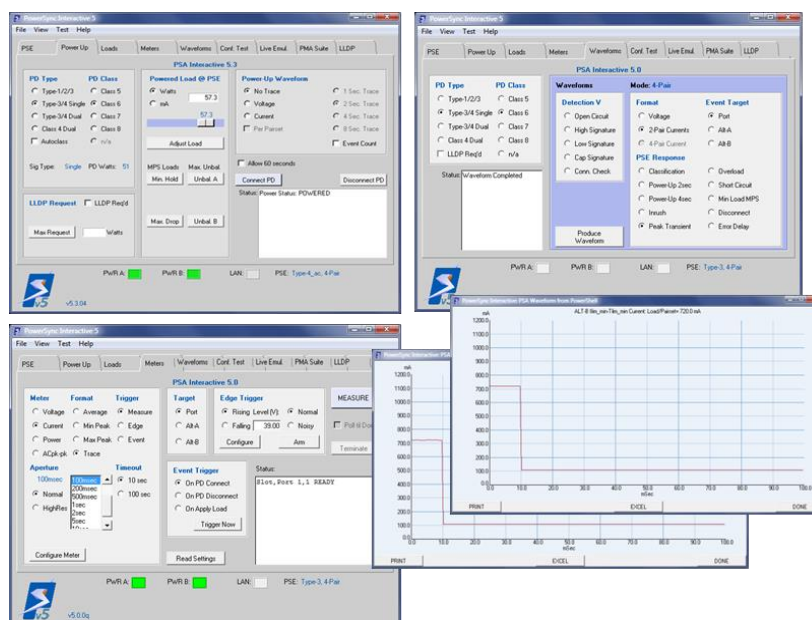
PowerSync Interactive 5
File View Test Help
PSE | Power Up | Loads | Meters | Waveforms | Conf. Test | Live Emul. | PMA Suite | LLDP

PSA Interactive 5.3

PD Type
Type-1/2/3
Type-3/4 Single
Type-3/4 Dual
Class 4 Dual
Autoclass

PD Class
Class 5
Class 6
Class 7
Class 8
n/a

Sig Type: Single PD Watts: 51

Powered Load @ PSE
Watts
mA
57.3
57.3
Adjust Load

MPS Loads Max. Unbal.
Min. Hold Unbal. A
Max. Drop Unbal. B

Power-Up Waveform
No Trace
Voltage
Current
Per Pairset
1 Sec. Trace
2 Sec. Trace
4 Sec. Trace
8 Sec. Trace
Event Count
Allow 60 seconds
Connect PD
Disconnect PD
Status: Power Status: POWERED

LLDP Request
LLDP Req'd
Max Request Watts

PWR A: PWR B: LAN: PSE: Type-4_ac, 4-Pair
v5.3.04

PowerSync Interactive 5
File View Test Help
PSE | Power Up | Loads | Meters | Waveforms | Conf. Test | Live Emul. | PMA Suite | LLDP

PSA Interactive 5.0

PD Type
Type-1/2/3
Type-3/4 Single
Type-3/4 Dual
Class 4 Dual
LLDP Req'd

PD Class
Class 5
Class 6
Class 7
Class 8
n/a

Waveforms
Detection V
Open Circuit
High Signature
Low Signature
Cap Signature
Conn. Check

Mode: 4-Pair
Format
Voltage
2-Pair Currents
4-Pair Current

Event Target
Port
Alt-A
Alt-B

PSE Response
Classification
Power-Up 2sec
Power-Up 4sec
Inrush
Peak Transient
Overload
Short Circuit
Min Load MPS
Disconnect
Error Delay

Status: Waveform Completed
Produce Waveform

PWR A: PWR B: LAN: PSE: Type-3, 4-Pair

PowerSync Interactive 5
File View Test Help
PSE | Power Up | Loads | Meters | Waveforms | Conf. Test | Live Emul. | PMA Suite | LLDP

PSA Interactive 5.0

Meter
Voltage
Current
Power
ACpk-pk

Format
Average
Min Peak
Max Peak
Trace

Trigger
Measure
Edge
Event

Aperture
100msec
Normal
HighRes
100msec
200msec
500msec
1sec
2sec
5sec

Timeout
10 sec
100 sec

Configure Meter

Target
Port
Alt-A
Alt-B

Edge Trigger
Rising Level (V)
Falling
39.00
Normal
Noisy
Configure
Arm

Event Trigger
On PD Connect
On PD Disconnect
On Apply Load
Trigger Now

Read Settings

MEASURE
Poll & Do
Terminate

Status:
Slot,Port 1,1 READY

PWR A: PWR B: LAN: PSE: Type-3, 4-Pair
v5.0.0q

PowerSync Interactive PSA Waveform from PowerShell
ALT-B Iinr_min-Tlim_min Current: Load/Pairset= 720.0 mA
mA
1200.0
1100.0
1000.0
900.0
800.0
700.0
600.0
500.0
400.0
300.0
200.0
100.0
0.0
0.0 10.0 20.0 30.0 40.0 50.0 60.0 70.0 80.0 90.0 100.0
mSec
PRINT EXCEL DONE

PowerSync Interactive PSA
1200.0
1100.0
1000.0
900.0
800.0
700.0
600.0
500.0
400.0
300.0
200.0
100.0
0.0
0.0 10.0 20.0 30.0 40.0 50.0 60.0 70.0 80.0 90.0 100.0
mSec
PRINT EXCEL DONE